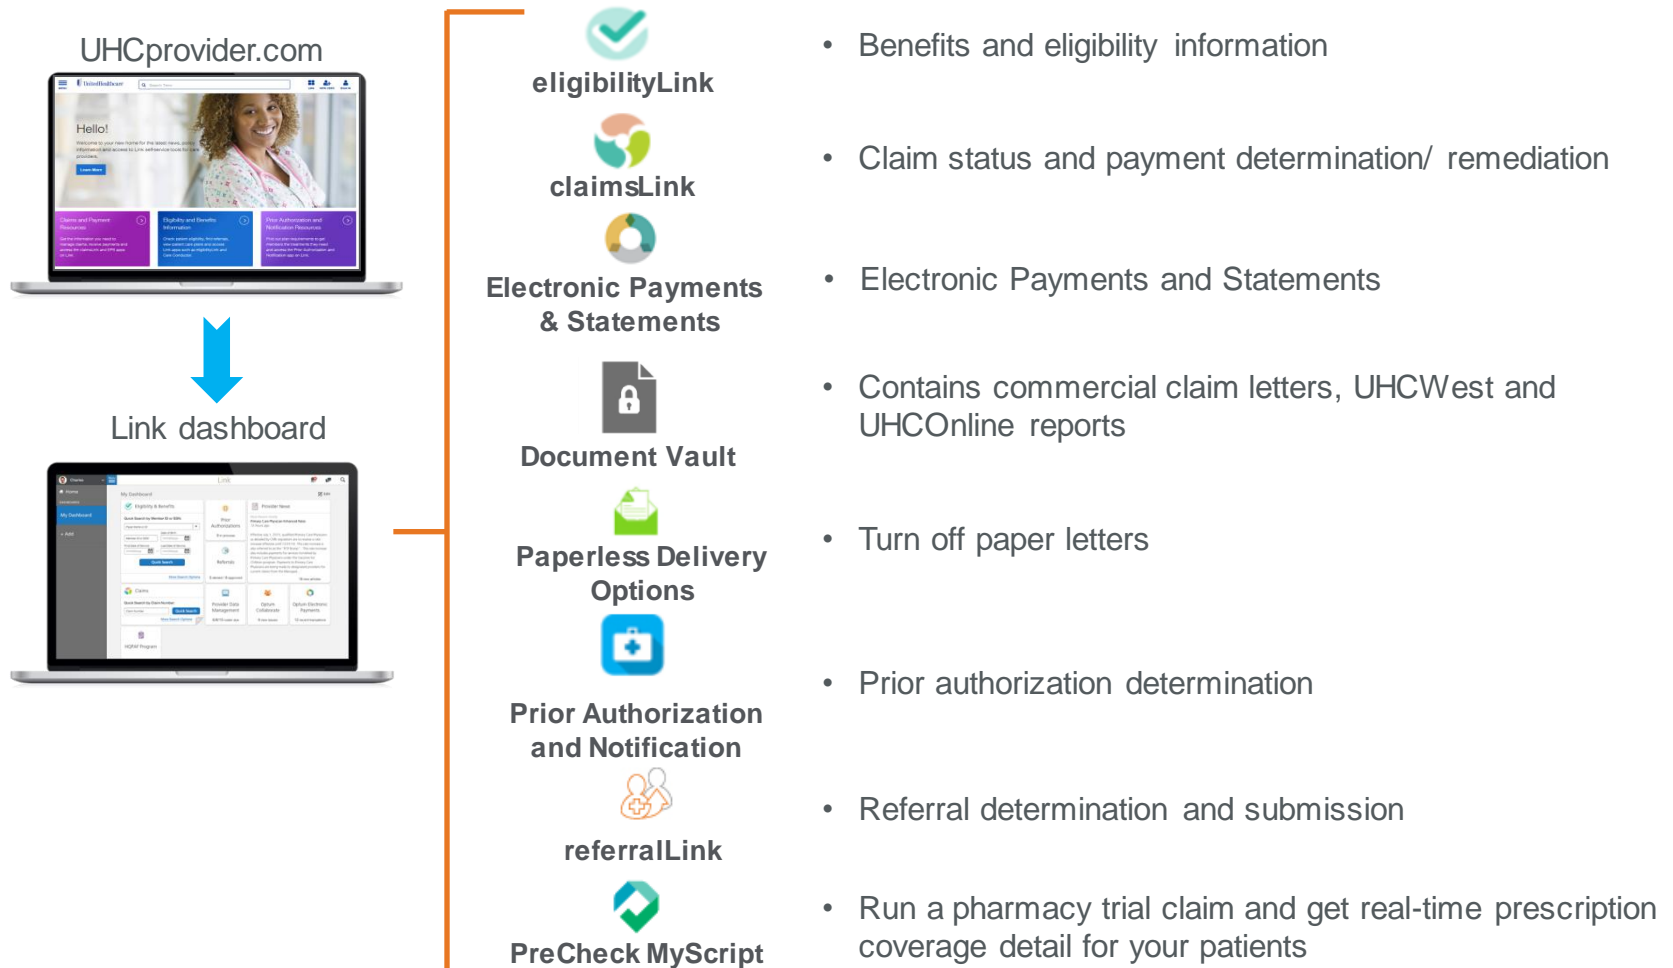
UHCprovider.com

Hello!

Link dashboard

eligibilityLink

claimsLink

Electronic Payments & Statements

Document Vault

Paperless Delivery Options

Prior Authorization and Notification

referralLink

PreCheck MyScript

• Benefits and eligibility information

• Claim status and payment determination/ remediation

• Electronic Payments and Statements

• Contains commercial claim letters, UHCWest and UHCOnline reports

• Turn off paper letters

• Prior authorization determination

• Referral determination and submission

• Run a pharmacy trial claim and get real-time prescription coverage detail for your patients